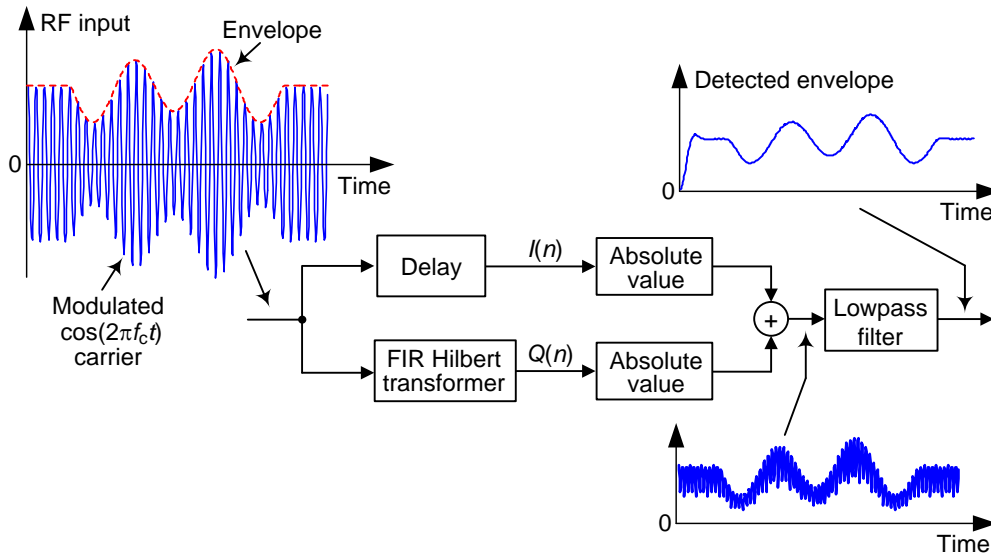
RF input

Envelope

0

Time

Modulated $\cos(2\pi f_c t)$ carrier

Detected envelope

0

Time

Delay

$I(n)$

Absolute value

FIR Hilbert transformer

$Q(n)$

Absolute value

+

Lowpass filter

0

Time